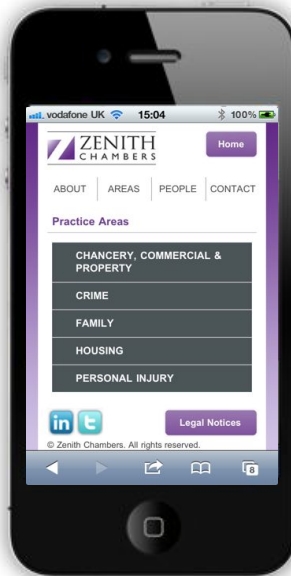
vodafone UK 15:04 100%

ZENITH CHAMBERS

Home

ABOUT AREAS PEOPLE CONTACT

Practice Areas

CHANCERY, COMMERCIAL & PROPERTY

CRIME

FAMILY

HOUSING

PERSONAL INJURY

in

Legal Notices

© Zenith Chambers. All rights reserved.

8